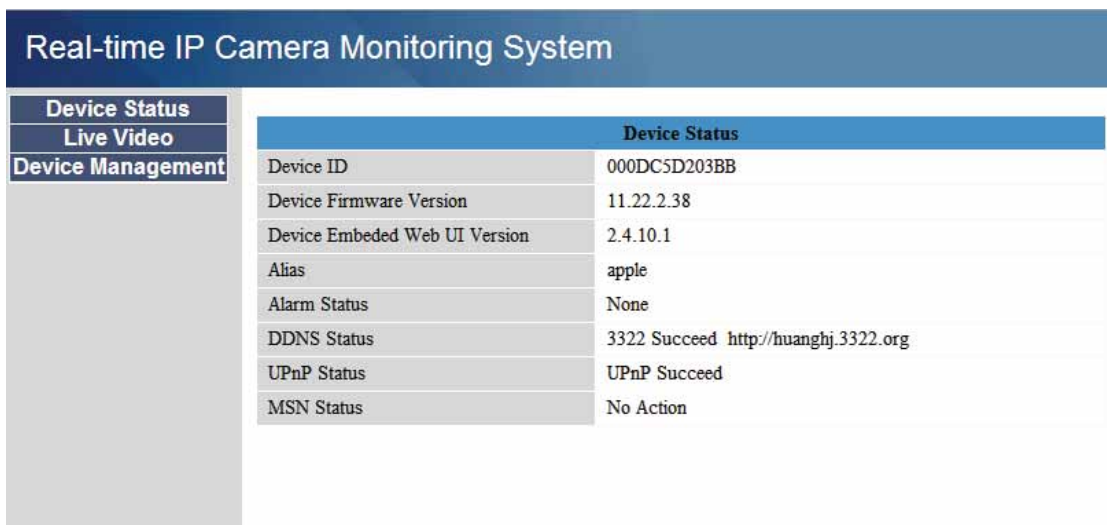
Real-time IP Camera Monitoring System

Device Status
Live Video
Device Management

| Device Status | |
|---|---|
| Device ID | 000DC5D203BB |
| Device Firmware Version | 11.22.2.38 |
| Device Embeded Web UI Version | 2.4.10.1 |
| Alias | apple |
| Alarm Status | None |
| DDNS Status | 3322 Succeed http://huanghj.3322.org |
| UPnP Status | UPnP Succeed |
| MSN Status | No Action |